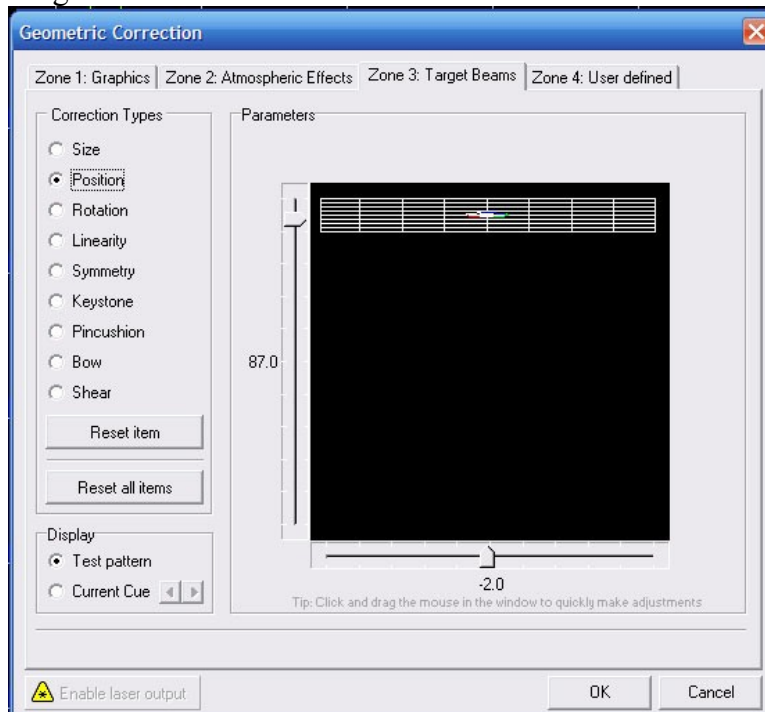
Geometric Correction

Zone 1: Graphics | Zone 2: Atmospheric Effects | Zone 3: Target Beams | Zone 4: User defined

Correction Types
Size
Position
Rotation
Linearity
Symmetry
Keystone
Pincushion
Bow
Shear

Reset item

Reset all items

Display
Test pattern
Current Cue

Parameters

87.0

-2.0

Tip: Click and drag the mouse in the window to quickly make adjustments

Enable laser output

OK

Cancel